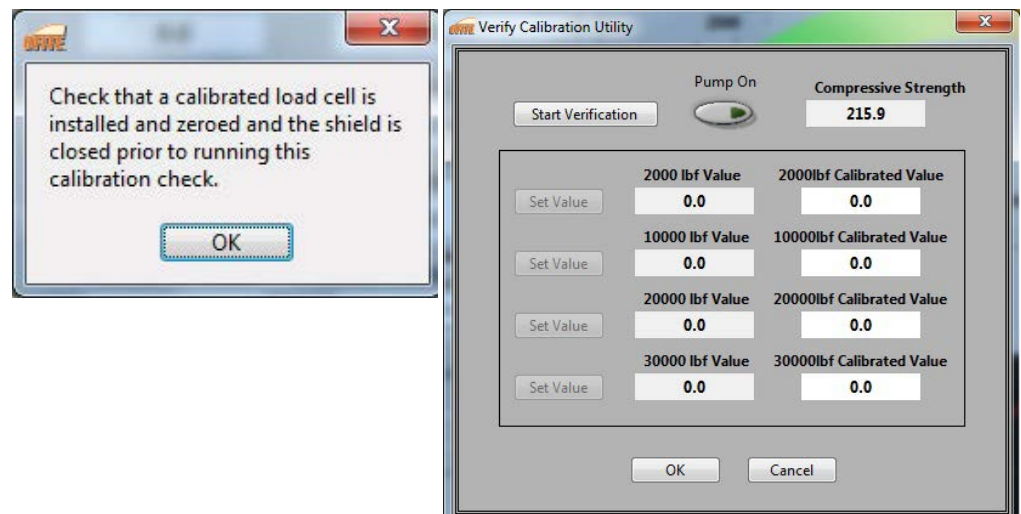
OFITE

Check that a calibrated load cell is installed and zeroed and the shield is closed prior to running this calibration check.

OK

OFITE Verify Calibration Utility

Start Verification

Pump On

Compressive Strength
215.9

| | | |
|---|---|---|
| | 2000 lbf Value | 2000lbf Calibrated Value |
| Set Value | 0.0 | 0.0 |
| | 10000 lbf Value | 10000lbf Calibrated Value |
| Set Value | 0.0 | 0.0 |
| | 20000 lbf Value | 20000lbf Calibrated Value |
| Set Value | 0.0 | 0.0 |
| | 30000 lbf Value | 30000lbf Calibrated Value |
| Set Value | 0.0 | 0.0 |

OK
Cancel